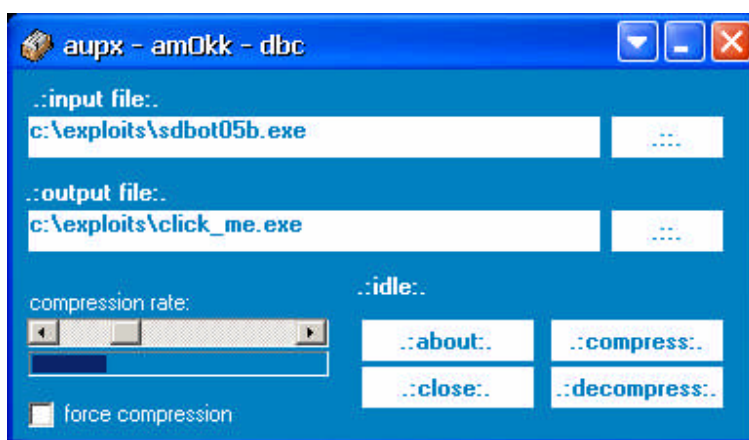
aupx - amOkk - dbc

.:input file:.

c:\exploits\sdbot05b.exe

.:.:.

.:output file:.

c:\exploits\click_me.exe

.:.:.

compression rate:

.:idle:.

.:about:.

.:compress:.

.:close:.

.:decompress:.

force compression